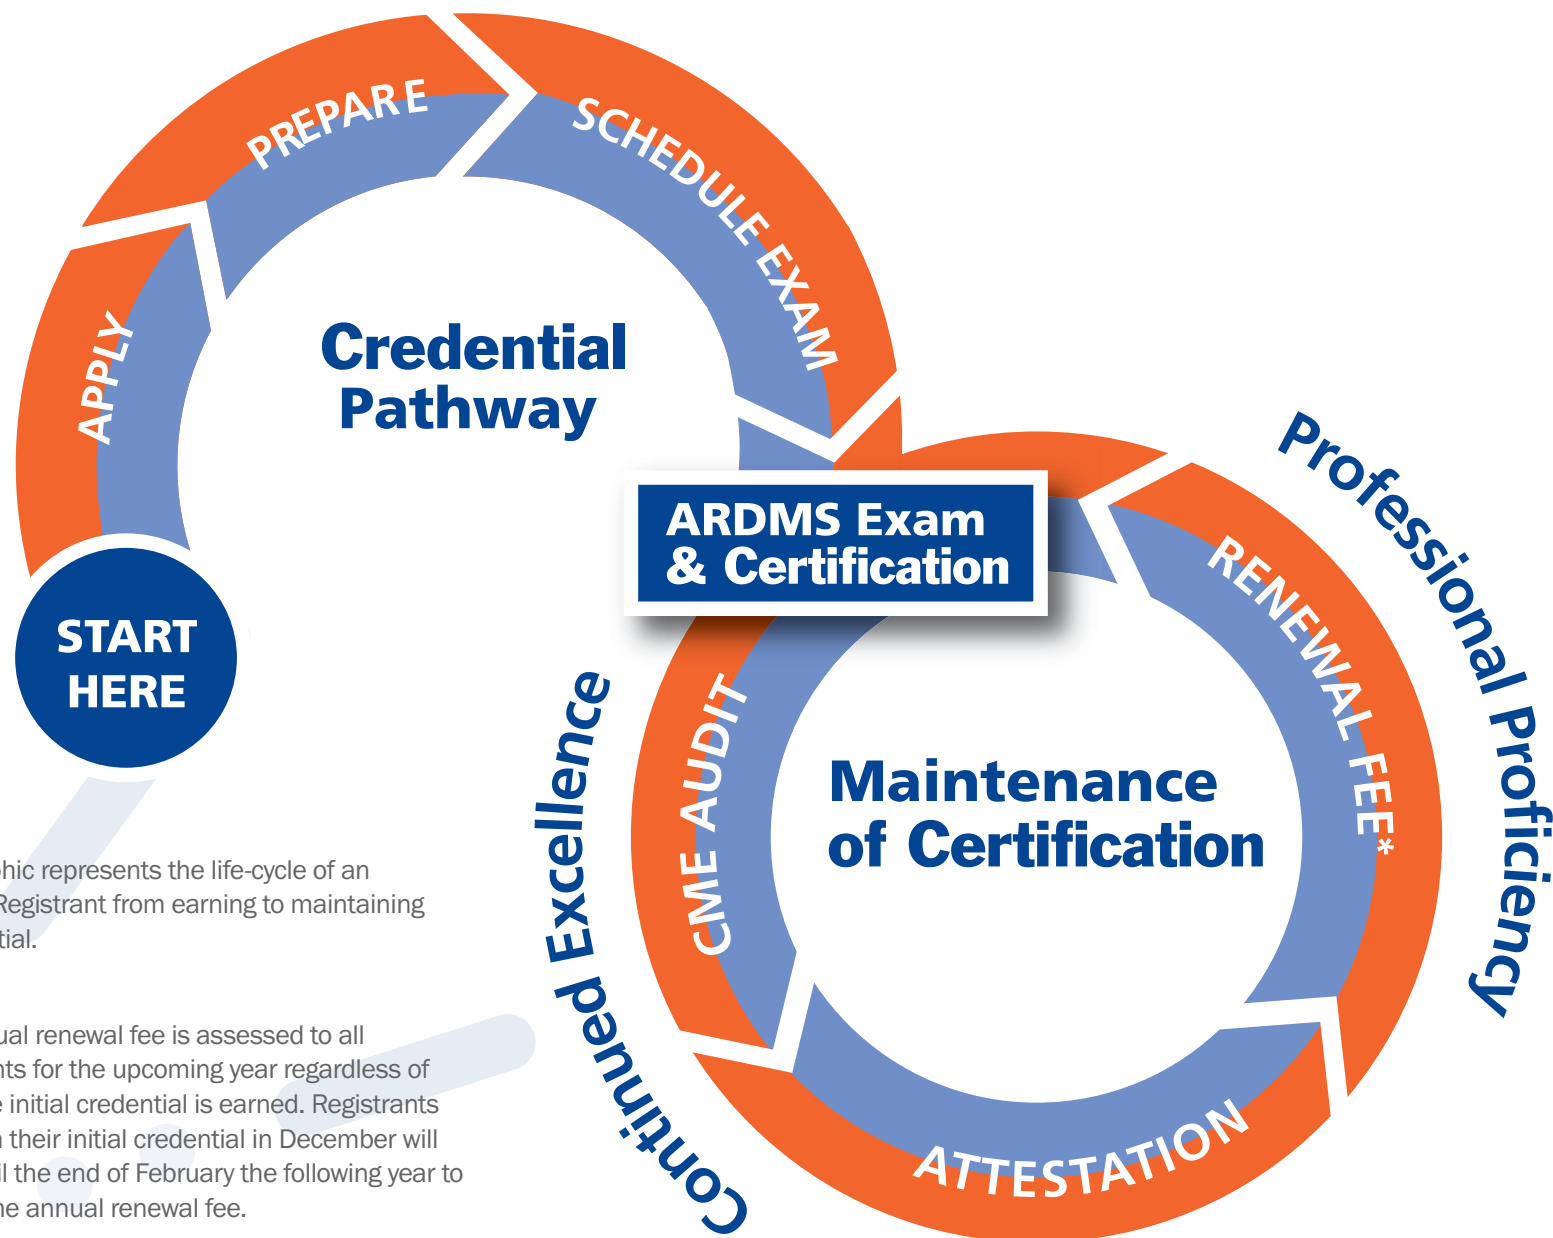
PREPARE

SCHEDULE EXAM

APPLY

Credential Pathway

START HERE

ARDMS Exam & Certification

Professional Proficiency

RENEWAL FEE*

CME AUDIT

Maintenance of Certification

Continued Excellence

ATTESTATION

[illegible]phic represents the life-cycle of an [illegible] Registrant from earning to maintaining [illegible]tial.

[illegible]ual renewal fee is assessed to all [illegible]nts for the upcoming year regardless of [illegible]e initial credential is earned. Registrants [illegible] their initial credential in December will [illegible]l the end of February the following year to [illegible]he annual renewal fee.